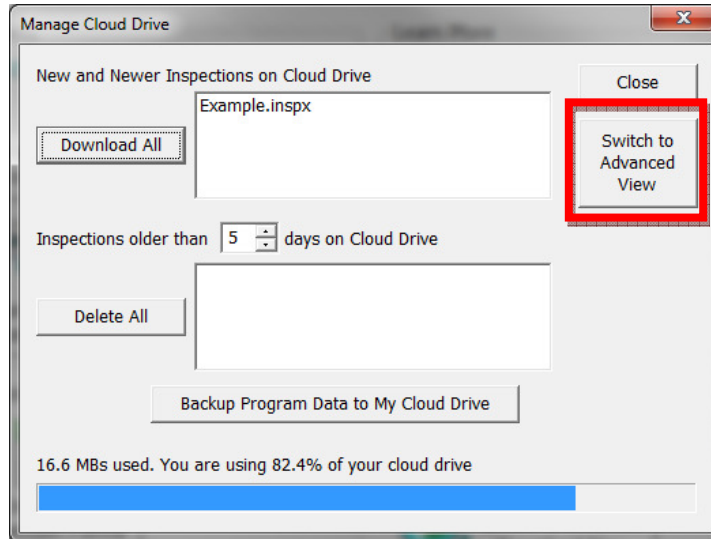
Manage Cloud Drive

New and Newer Inspections on Cloud Drive

Close

Example.inspx

Download All

Switch to Advanced View

Inspections older than 5 days on Cloud Drive

Delete All

Backup Program Data to My Cloud Drive

16.6 MBs used. You are using 82.4% of your cloud drive